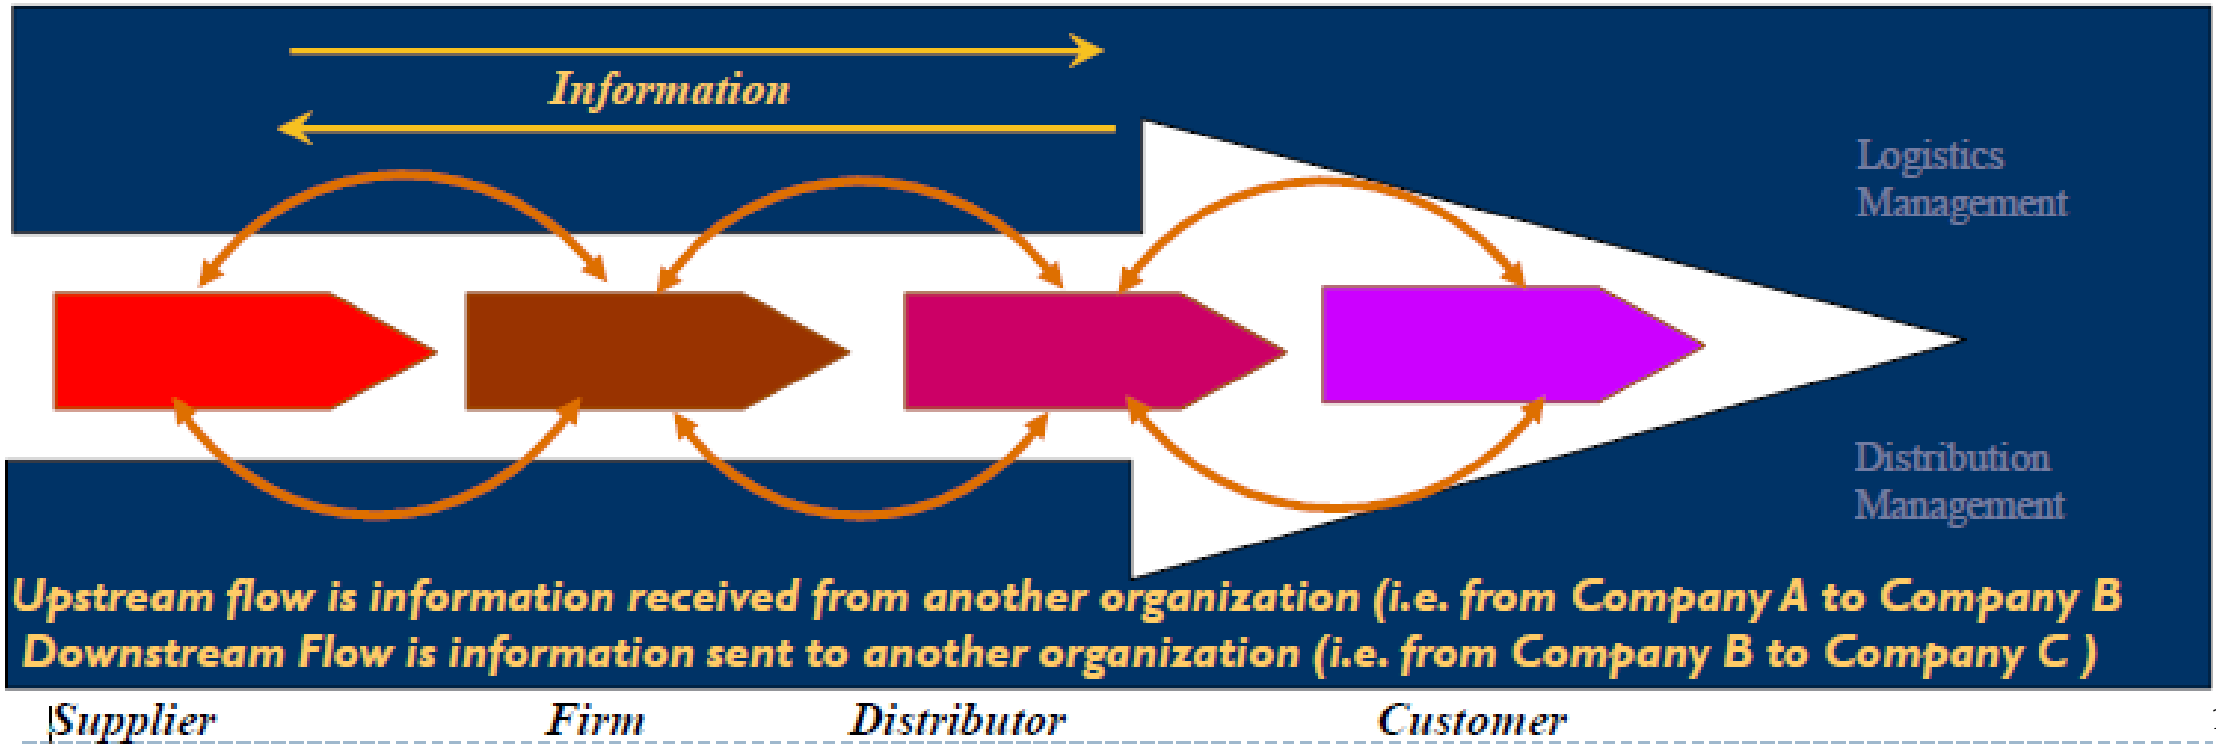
Information

Logistics Management

Distribution Management

Upstream flow is information received from another organization (i.e. from Company A to Company B
Downstream Flow is information sent to another organization (i.e. from Company B to Company C )

Supplier Firm Distributor Customer